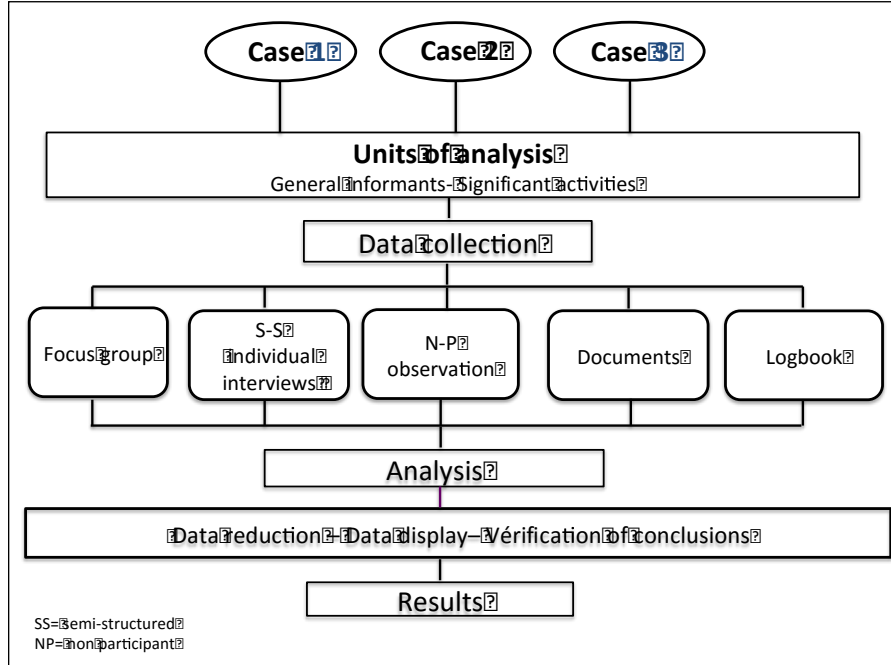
Case 1

Case 2

Case 3

Units of analysis
General informants - Significant activities

Data collection

Focus group

S-S individual interviews

N-P observation

Documents

Logbook

Analysis

Data reduction - Data display – Vérification of conclusions

Results

SS= semi-structured
NP= non participant